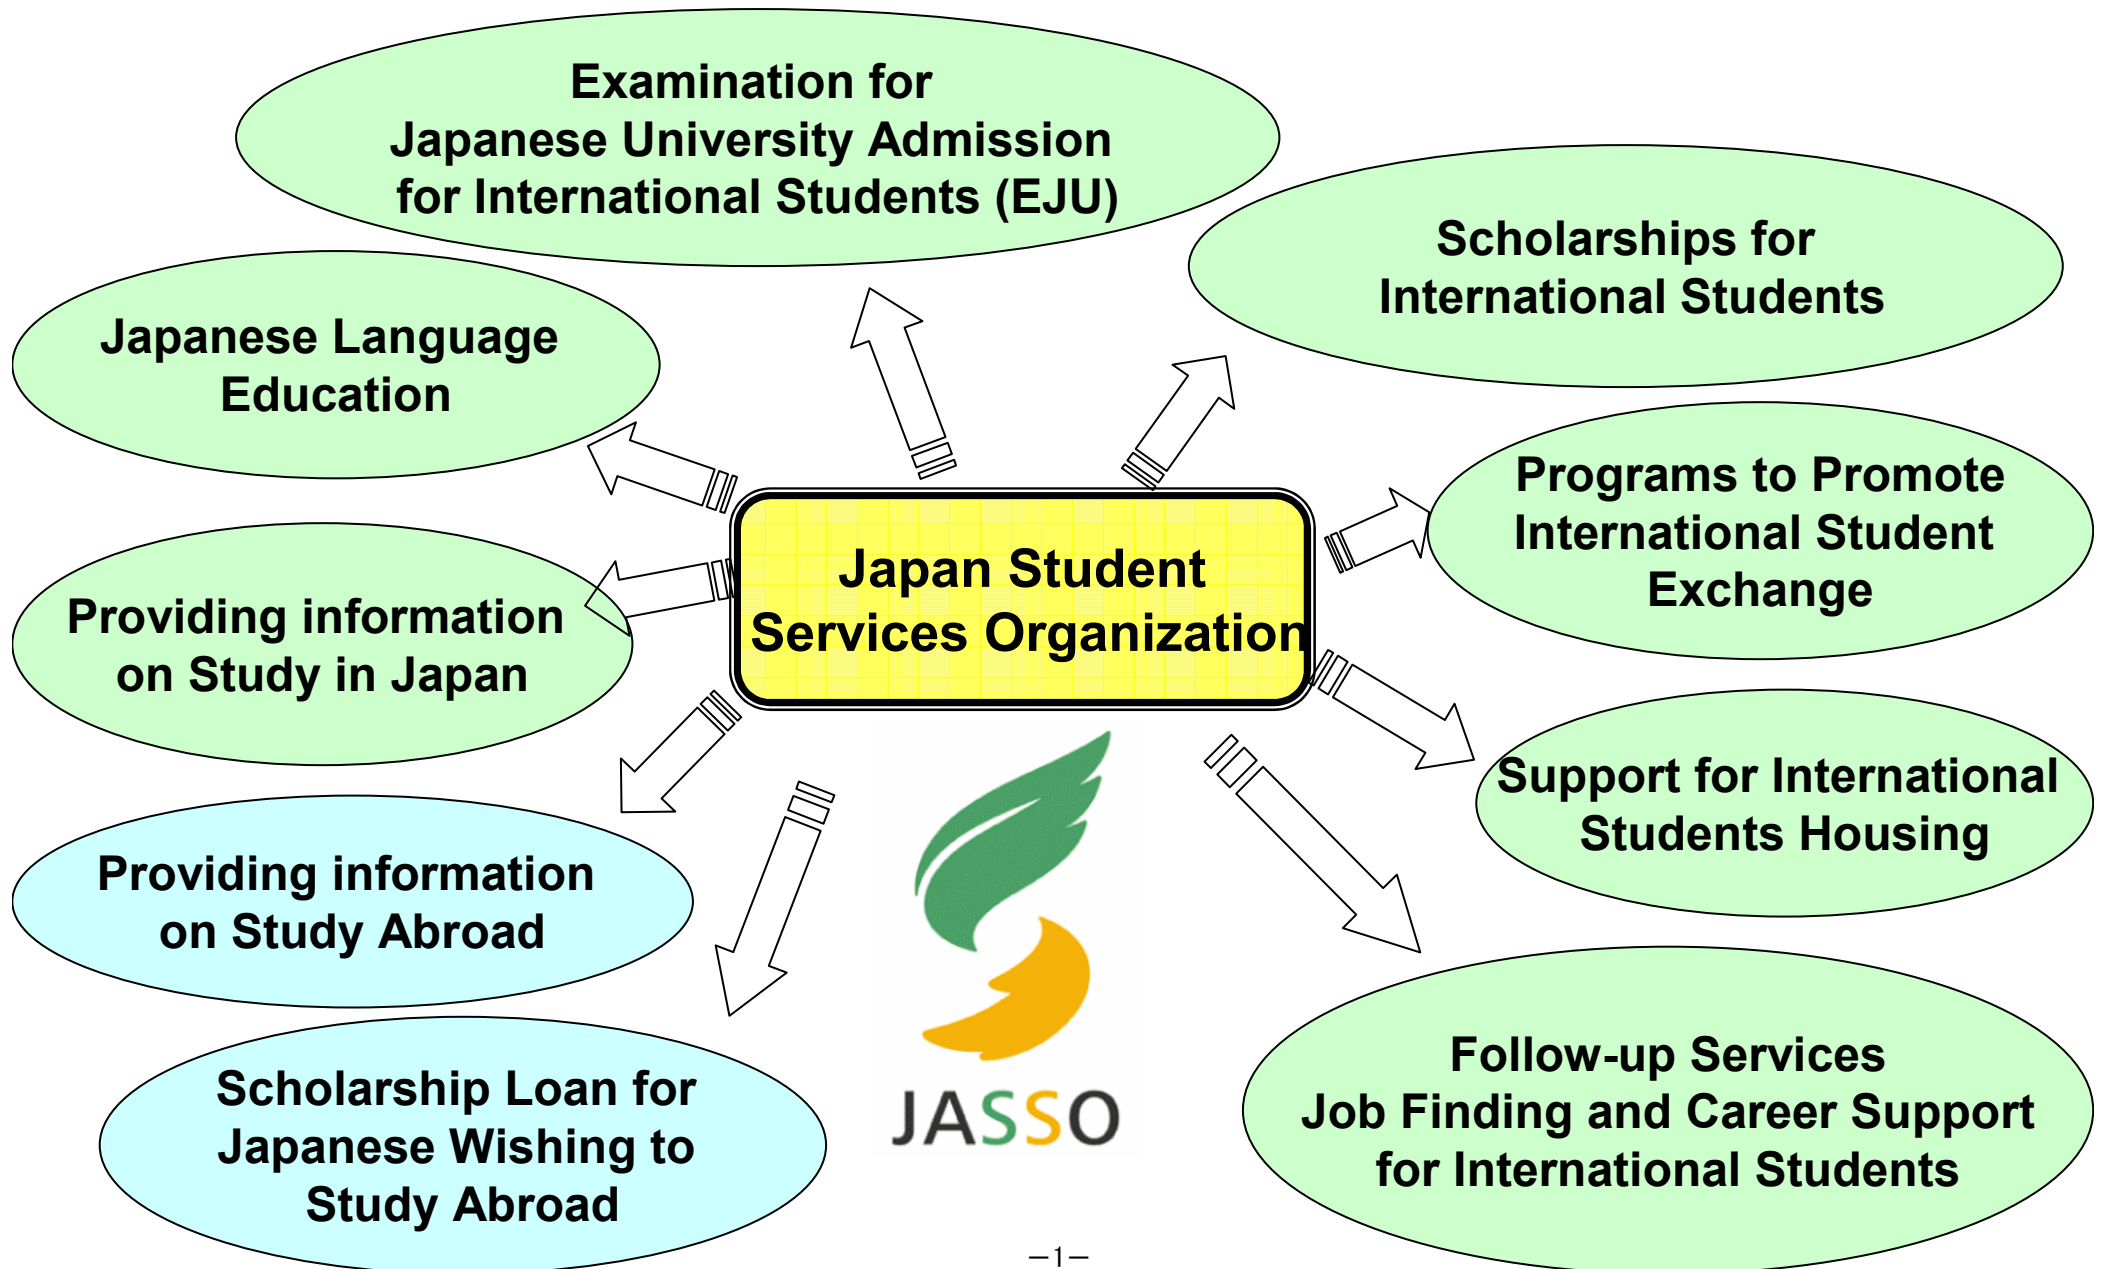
Examination for Japanese University Admission for International Students (EJU)

Scholarships for International Students

Japanese Language Education

Programs to Promote International Student Exchange

Japan Student Services Organization

Providing information on Study in Japan

Support for International Students Housing

Providing information on Study Abroad

Scholarship Loan for Japanese Wishing to Study Abroad

JASSO

Follow-up Services
Job Finding and Career Support for International Students

−1−